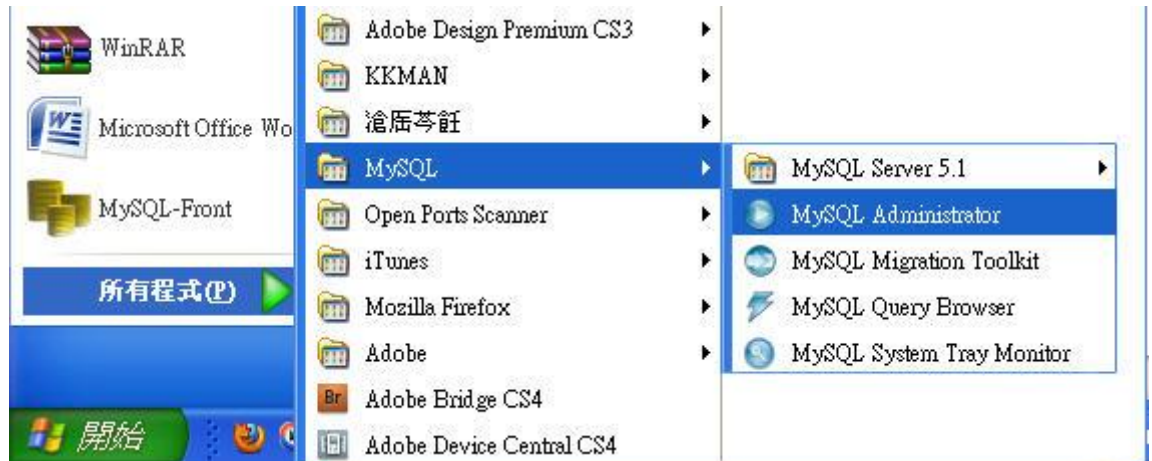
WinRAR
Microsoft Office Wo
MySQL-Front
所有程式(P)
開始

Adobe Design Premium CS3
KKMAN
滄硫芩飪
MySQL
Open Ports Scanner
iTunes
Mozilla Firefox
Adobe
Br Adobe Bridge CS4
Adobe Device Central CS4

MySQL Server 5.1
MySQL Administrator
MySQL Migration Toolkit
MySQL Query Browser
MySQL System Tray Monitor